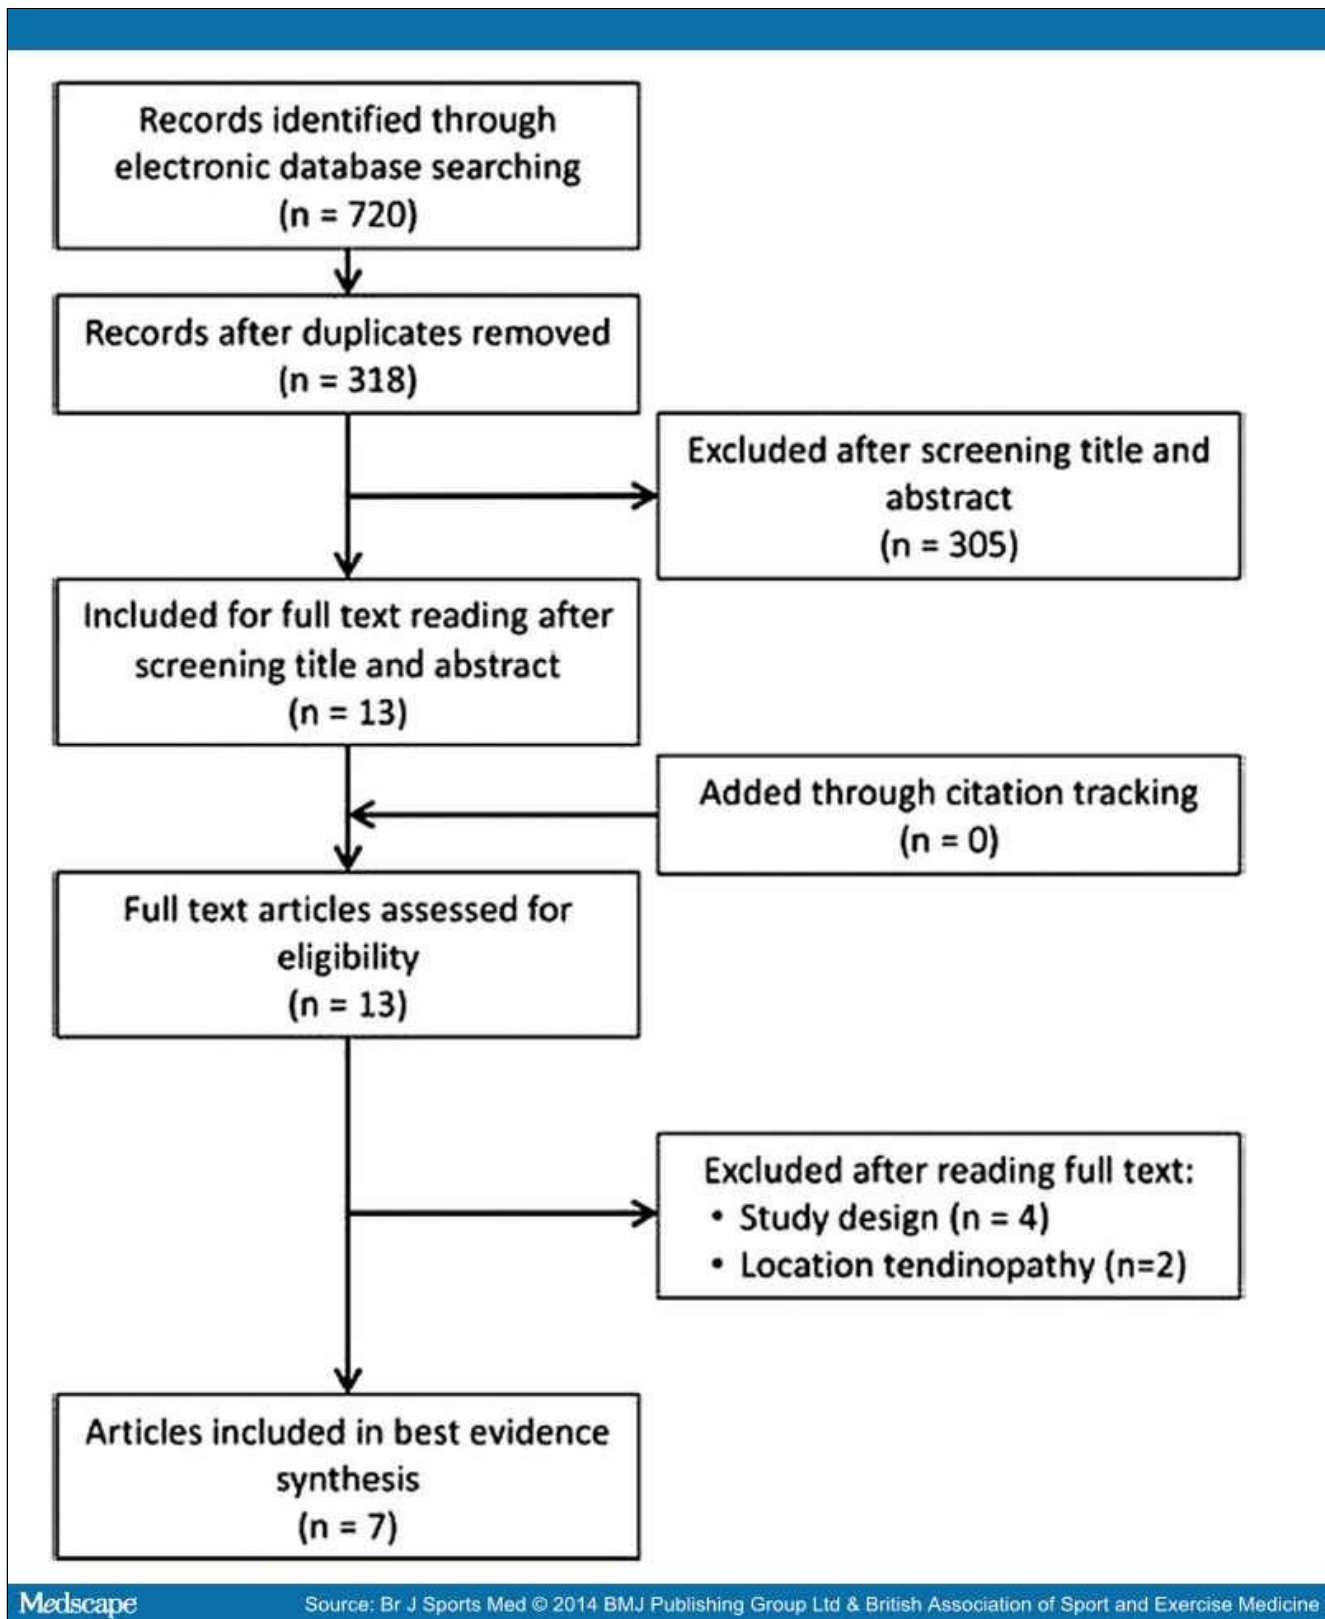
Records identified through electronic database searching
(n = 720)

Records after duplicates removed
(n = 318)

Excluded after screening title and abstract
(n = 305)

Included for full text reading after screening title and abstract
(n = 13)

Added through citation tracking
(n = 0)

Full text articles assessed for eligibility
(n = 13)

Excluded after reading full text:
• Study design (n = 4)
• Location tendinopathy (n=2)

Articles included in best evidence synthesis
(n = 7)

Medscape

Source: Br J Sports Med © 2014 BMJ Publishing Group Ltd & British Association of Sport and Exercise Medicine